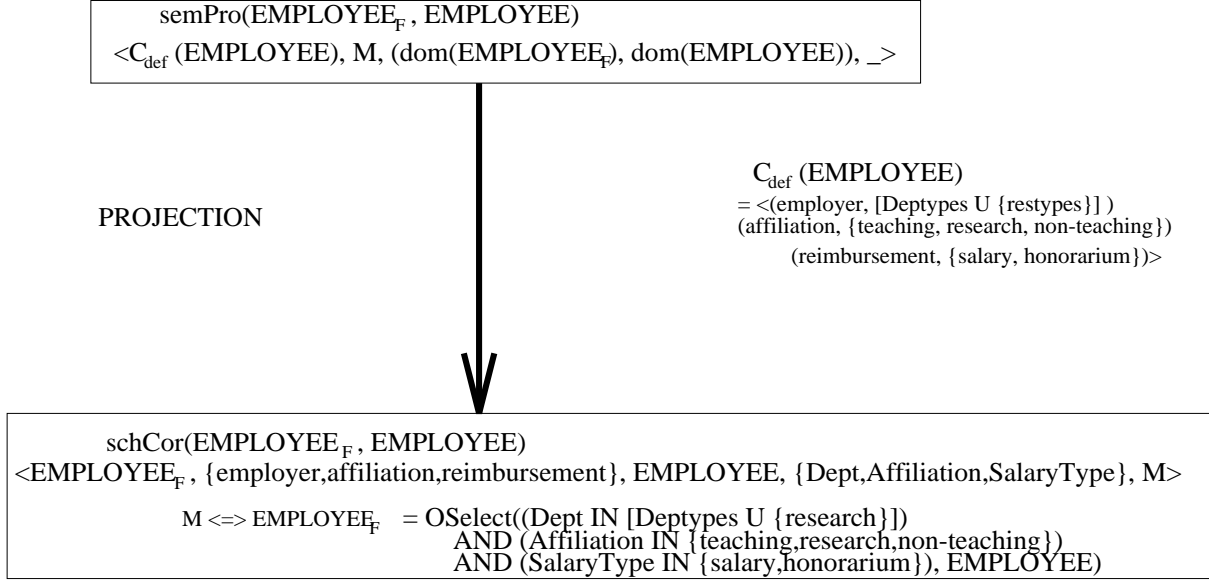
semPro($EMPLOYEE_F$, EMPLOYEE)
<$C_{def}$ (EMPLOYEE), M, (dom($EMPLOYEE_F$), dom(EMPLOYEE)), _>

PROJECTION

$C_{def}$ (EMPLOYEE)
= <(employer, [Deptypes U {restypes}] )
(affiliation, {teaching, research, non-teaching})
(reimbursement, {salary, honorarium})>

schCor($EMPLOYEE_F$, EMPLOYEE)
<$EMPLOYEE_F$, {employer,affiliation,reimbursement}, EMPLOYEE, {Dept,Affiliation,SalaryType}, M>

M <=> $EMPLOYEE_F$ = OSelect((Dept IN [Deptypes U {research}])
AND (Affiliation IN {teaching,research,non-teaching})
AND (SalaryType IN {salary,honorarium}), EMPLOYEE)